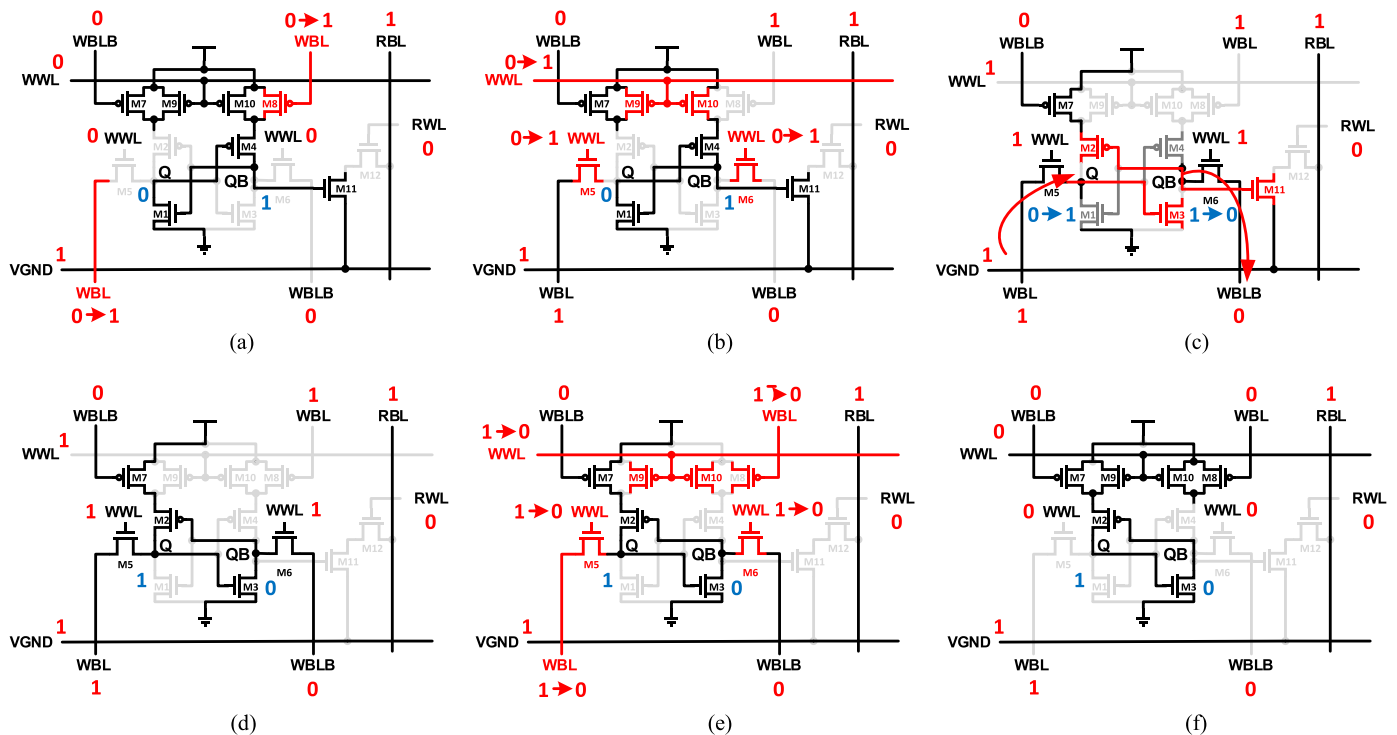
0
WBLB
0→1
WBL
1
RBL
0
WWL
M7 M9 M10 M8
0 WWL
M2
M4
WWL 0
RWL
0
M5
Q
QB
M11
M12
0
M1
M3
1
M6
1
VGND
WBL
0→1
WBLB
0

(a)

0
WBLB
1
WBL
1
RBL
0→1
WWL
M7 M9 M10 M8
0→1 WWL
M2
M4
WWL 0→1
RWL
0
M5
Q
QB
M11
M12
0
M1
M3
1
M6
VGND
WBL
1
WBLB
0

(b)

0
WBLB
1
WBL
1
RBL
WWL 1
M7 M9 M10 M8
1 WWL
M2
M4
WWL 1
RWL
0
M5
Q
QB
M11
M12
0→1
M1
M3
1→0
M6
1
VGND
WBL
1
WBLB
0

(c)

0
WBLB
1
WBL
1
RBL
1
WWL
M7 M9 M10 M8
1 WWL
M2
M4
WWL 1
RWL
0
M5
Q
QB
M6
M12
1
M1
M3
0
M11
1
VGND
WBL
1
WBLB
0

(d)

0
WBLB
1→0
WBL
1
RBL
1→0
WWL
M7 M9 M10 M8
1→0 WWL
M2
M4
WWL 1→0
RWL
0
M5
Q
QB
M6
M12
1
M1
M3
0
M11
1
VGND
WBL
1→0
WBLB
0

(e)

0
WBLB
0
WBL
1
RBL
0
WWL
M7 M9 M10 M8
0 WWL
M2
M4
WWL 0
RWL
0
M5
Q
QB
M6
M12
1
M1
M3
0
M11
1
VGND
WBL
1
WBLB
0

(f)